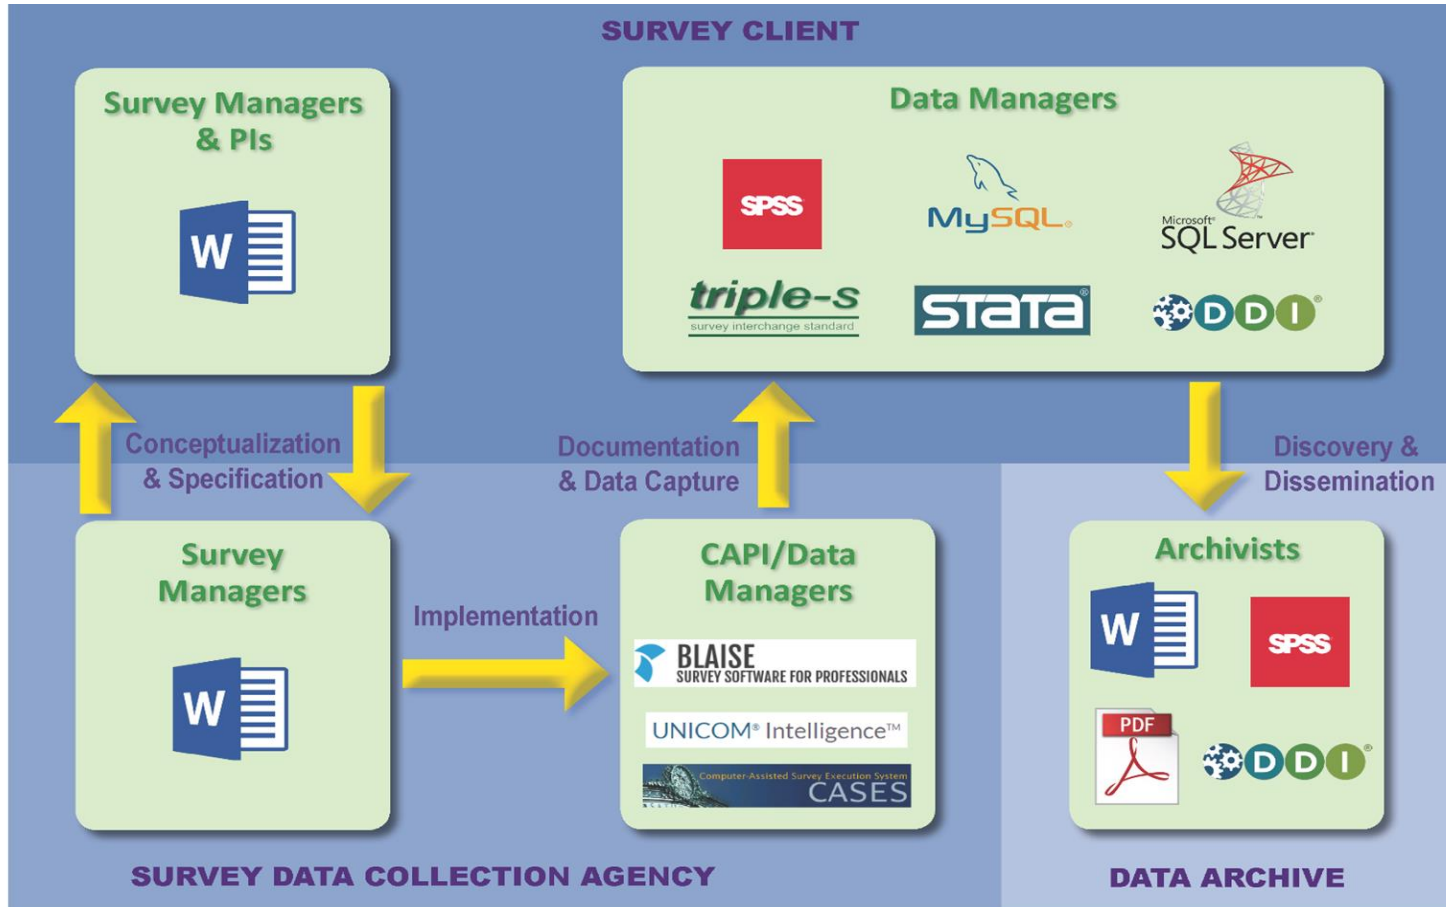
SURVEY CLIENT

Survey Managers & PIs

W

Data Managers

SPSS

MySQL

Microsoft SQL Server

triple-s
survey interchange standard

STATA

DDI

Conceptualization & Specification

Documentation & Data Capture

Discovery & Dissemination

Survey Managers

W

Implementation

CAPI/Data Managers

BLAISE
SURVEY SOFTWARE FOR PROFESSIONALS

UNICOM® Intelligence™

Computer-Assisted Survey Execution System
CASES

Archivists

W

SPSS

PDF

DDI

SURVEY DATA COLLECTION AGENCY

DATA ARCHIVE